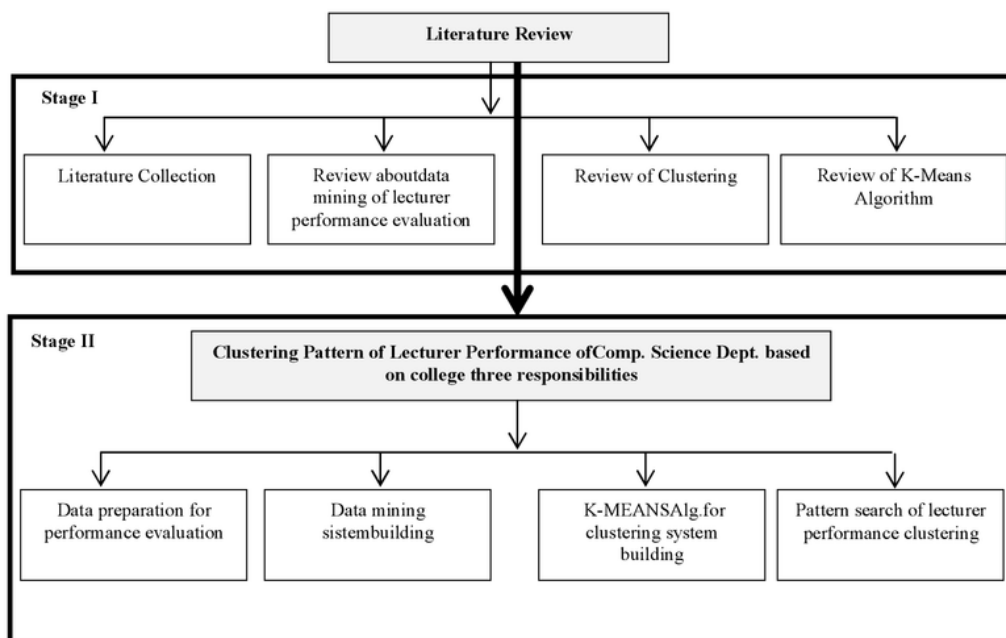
Literature Review

Stage I

Literature Collection

Review aboutdata mining of lecturer performance evaluation

Review of Clustering

Review of K-Means Algorithm

Stage II

Clustering Pattern of Lecturer Performance ofComp. Science Dept. based on college three responsibilities

Data preparation for performance evaluation

Data mining sistembuilding

K-MEANSAlg.for clustering system building

Pattern search of lecturer performance clustering